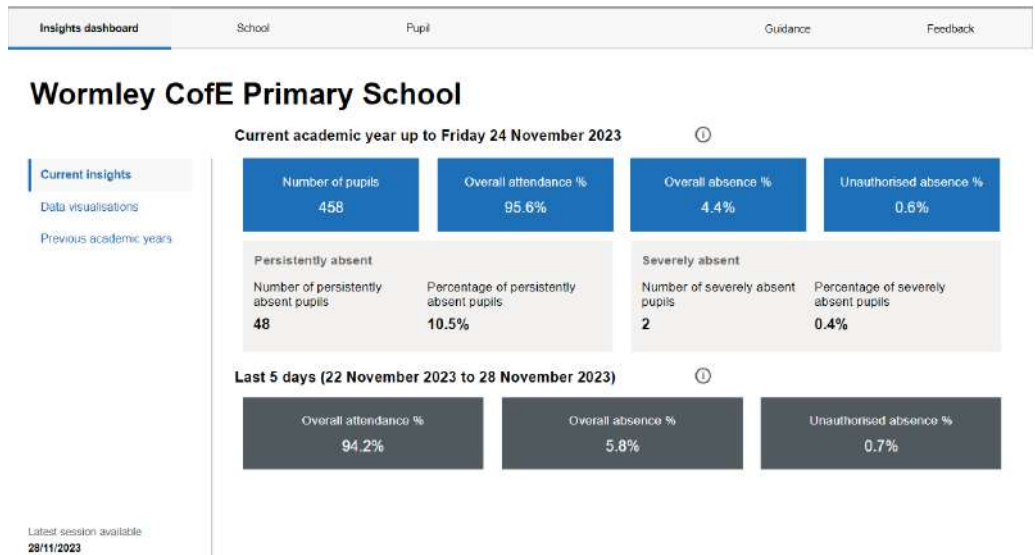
Insights dashboard School Pupil Guidance Feedback

Wormley CofE Primary School

Current academic year up to Friday 24 November 2023

Current insights
Data visualisations
Previous academic years

| Number of pupils | Overall attendance % | Overall absence % | Unauthorised absence % |
|---|---|---|---|
| 458 | 95.6% | 4.4% | 0.6% |

Persistently absent

Number of persistently absent pupils
48

Percentage of persistently absent pupils
10.5%

Severely absent

Number of severely absent pupils
2

Percentage of severely absent pupils
0.4%

Last 5 days (22 November 2023 to 28 November 2023)

| Overall attendance % | Overall absence % | Unauthorised absence % |
|---|---|---|
| 94.2% | 5.8% | 0.7% |

Latest session available
28/11/2023